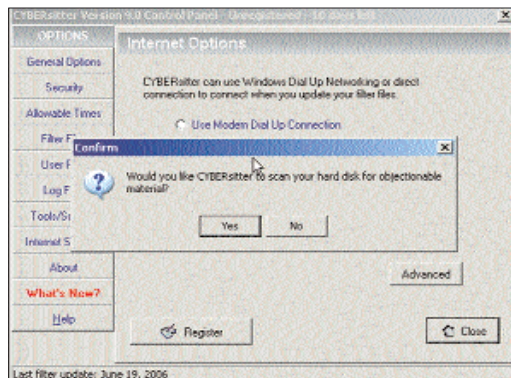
CYBERsitter Version 9.0 Control Panel - Unregistered - 10 days left

OPTIONS

General Options

Security

Allowable Times

Filter F

User F

Log F

Tools/S

Internet S

About

What's New?

Help

Internet Options

CYBERsitter can use Windows Dial Up Networking or direct connection to connect when you update your filter files.

Use Modem Dial Up Connection

Confirm

Would you like CYBERsitter to scan your hard disk for objectionable material?

Yes

No

Advanced

Register

Close

Last filter update: June 19, 2006